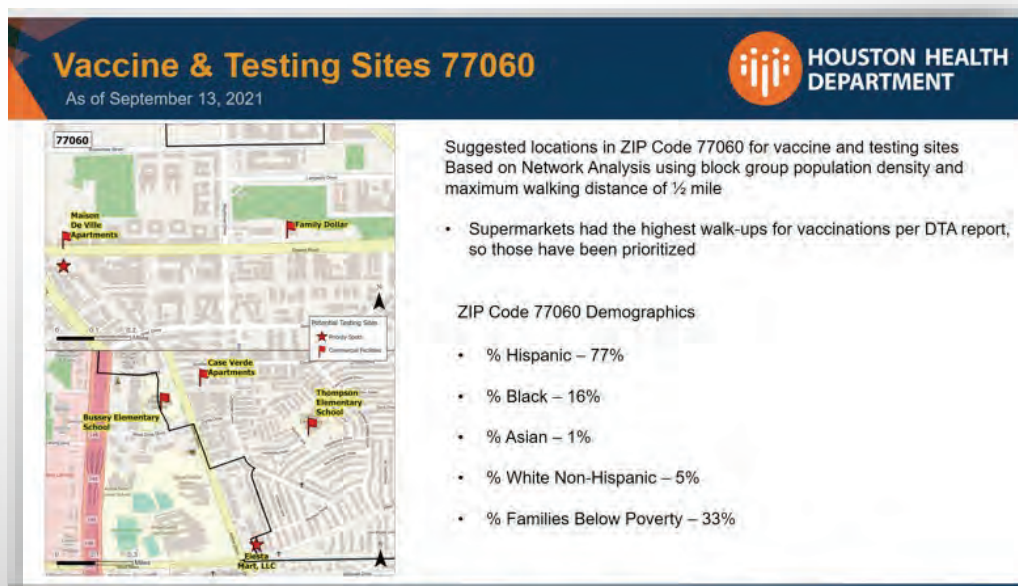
Vaccine & Testing Sites 77060
As of September 13, 2021

HOUSTON HEALTH DEPARTMENT

77060

Maison De Ville Apartments

Family Dollar

Potential Testing Sites
Priority Spots
Commercial Facilities

Case Verde Apartments

Bussey Elementary School

Thompson Elementary School

Fiesta Mart, LLC

Suggested locations in ZIP Code 77060 for vaccine and testing sites Based on Network Analysis using block group population density and maximum walking distance of ½ mile

• Supermarkets had the highest walk-ups for vaccinations per DTA report, so those have been prioritized

ZIP Code 77060 Demographics

• % Hispanic – 77%

• % Black – 16%

• % Asian – 1%

• % White Non-Hispanic – 5%

• % Families Below Poverty – 33%